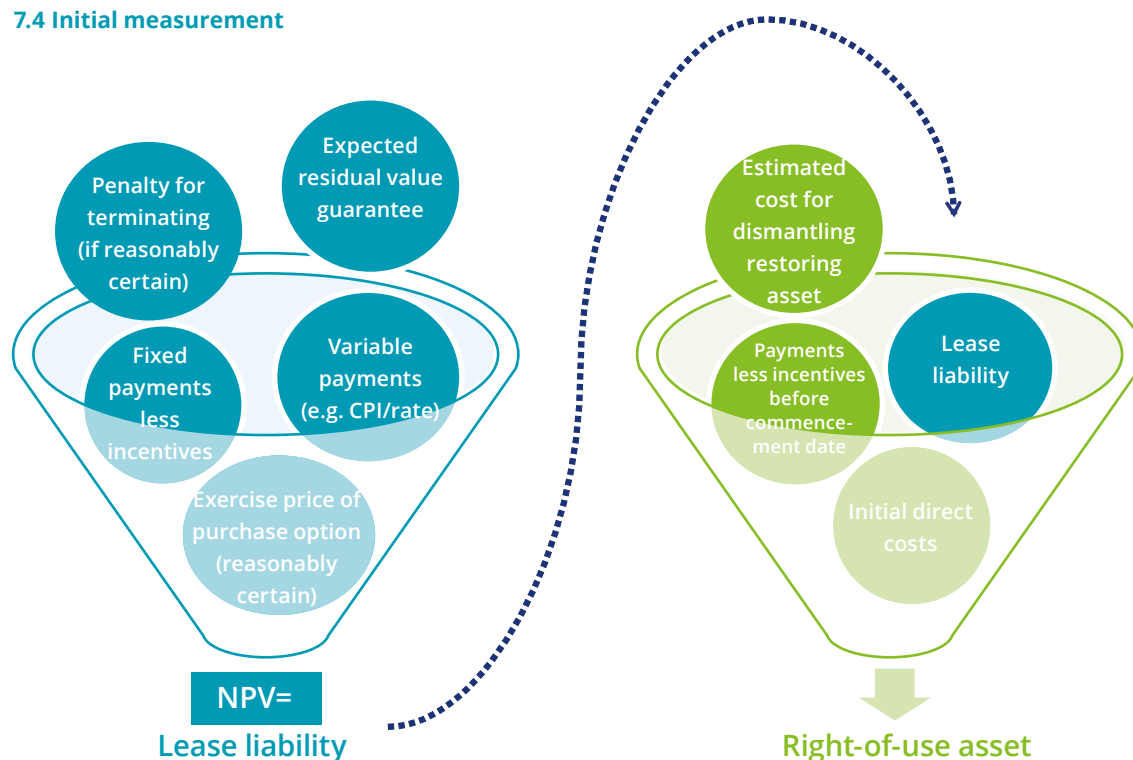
7.4 Initial measurement

Penalty for terminating (if reasonably certain)

Expected residual value guarantee

Fixed payments less incentives

Variable payments (e.g. CPI/rate)

Exercise price of purchase option (reasonably certain)

NPV=

Lease liability

Estimated cost for dismantling restoring asset

Payments less incentives before commencement date

Lease liability

Initial direct costs

Right-of-use asset